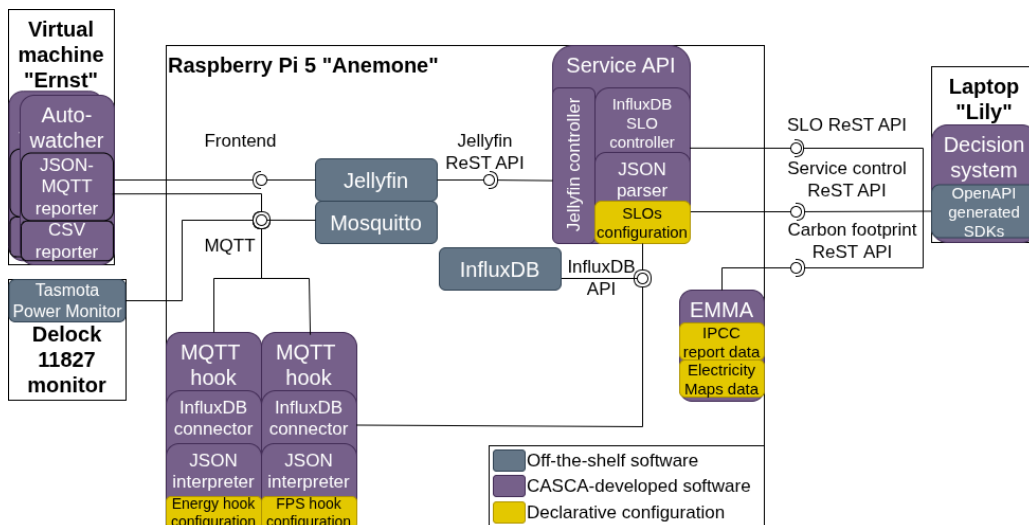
Virtual machine "Ernst"

Auto-watcher

JSON-MQTT reporter

CSV reporter

Raspberry Pi 5 "Anemone"

Frontend

MQTT

Jellyfin

Mosquitto

Jellyfin ReST API

Service API

Jellyfin controller

InfluxDB SLO controller

JSON parser

SLOs configuration

InfluxDB

InfluxDB API

SLO ReST API

Service control ReST API

Carbon footprint ReST API

Laptop "Lily"

Decision system

OpenAPI generated SDKs

Tasmota Power Monitor

Delock 11827 monitor

MQTT hook

InfluxDB connector

JSON interpreter

Energy hook configuration

MQTT hook

InfluxDB connector

JSON interpreter

FPS hook configuration

EMMA

IPCC report data

Electricity Maps data

Off-the-shelf software

CASCA-developed software

Declarative configuration